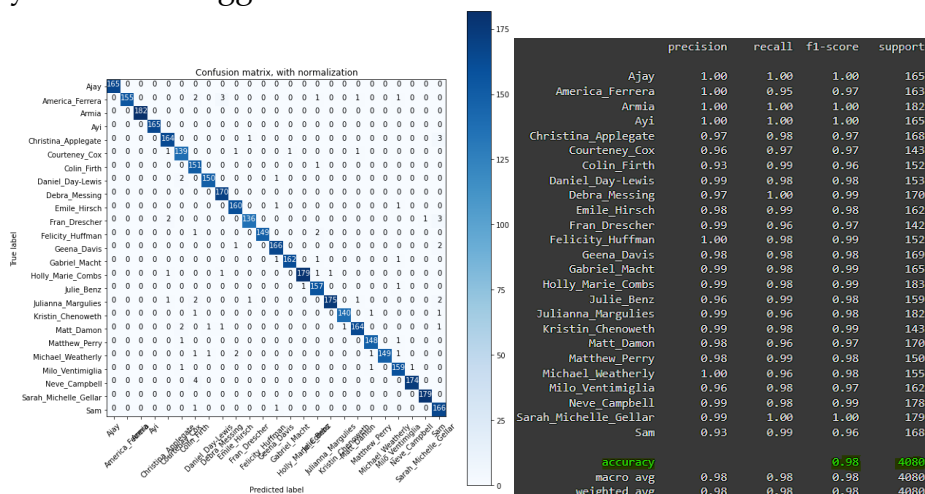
y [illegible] ugge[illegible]

Confusion matrix, with normalization

| True label | | | | | | | | | | | | | | | | | | | | | | | | | | |
|---|---|---|---|---|---|---|---|---|---|---|---|---|---|---|---|---|---|---|---|---|---|---|---|---|---|---|
| Ajay | 165 | 0 | 0 | 0 | 0 | 0 | 0 | 0 | 0 | 0 | 0 | 0 | 0 | 0 | 0 | 0 | 0 | 0 | 0 | 0 | 0 | 0 | 0 | 0 | 0 | 0 |
| America_Ferrera | 0 | 155 | 0 | 0 | 0 | 0 | 2 | 0 | 3 | 0 | 0 | 0 | 0 | 0 | 0 | 1 | 0 | 0 | 1 | 0 | 0 | 1 | 0 | 0 | 0 | 0 |
| Armia | 0 | 0 | 182 | 0 | 0 | 0 | 0 | 0 | 0 | 0 | 0 | 0 | 0 | 0 | 0 | 0 | 0 | 0 | 0 | 0 | 0 | 0 | 0 | 0 | 0 | 0 |
| Ayi | 0 | 0 | 0 | 165 | 0 | 0 | 0 | 0 | 0 | 0 | 0 | 0 | 0 | 0 | 0 | 0 | 0 | 0 | 0 | 0 | 0 | 0 | 0 | 0 | 0 | 0 |
| Christina_Applegate | 0 | 0 | 0 | 0 | 164 | 0 | 0 | 0 | 0 | 0 | 1 | 0 | 0 | 0 | 0 | 0 | 0 | 0 | 0 | 0 | 0 | 0 | 0 | 0 | 0 | 3 |
| Courteney_Cox | 0 | 0 | 0 | 0 | 0 | 139 | 0 | 0 | 0 | 1 | 0 | 0 | 0 | 1 | 0 | 0 | 0 | 0 | 1 | 0 | 0 | 0 | 0 | 0 | 0 | 0 |
| Colin_Firth | 0 | 0 | 0 | 0 | 0 | 0 | 151 | 0 | 0 | 0 | 0 | 0 | 0 | 0 | 1 | 0 | 0 | 0 | 0 | 0 | 0 | 0 | 0 | 0 | 0 | 0 |
| Daniel_Day-Lewis | 0 | 0 | 0 | 0 | 0 | 2 | 0 | 150 | 0 | 0 | 0 | 0 | 0 | 0 | 0 | 0 | 0 | 0 | 0 | 0 | 0 | 0 | 0 | 0 | 0 | 0 |
| Debra_Messing | 0 | 0 | 0 | 0 | 0 | 0 | 0 | 0 | 170 | 0 | 0 | 0 | 0 | 0 | 0 | 0 | 0 | 0 | 0 | 0 | 0 | 0 | 0 | 0 | 0 | 0 |
| Emile_Hirsch | 0 | 0 | 0 | 0 | 0 | 0 | 0 | 0 | 0 | 160 | 0 | 0 | 1 | 0 | 0 | 0 | 0 | 0 | 0 | 0 | 0 | 0 | 1 | 0 | 0 | 0 |
| Fran_Drescher | 0 | 0 | 0 | 0 | 2 | 0 | 0 | 0 | 0 | 0 | 136 | 0 | 0 | 0 | 0 | 0 | 0 | 0 | 0 | 0 | 0 | 0 | 0 | 0 | 1 | 3 |
| Felicity_Huffman | 0 | 0 | 0 | 0 | 0 | 1 | 0 | 0 | 0 | 0 | 0 | 149 | 0 | 0 | 2 | 0 | 0 | 0 | 0 | 0 | 0 | 0 | 0 | 0 | 0 | 0 |
| Geena_Davis | 0 | 0 | 0 | 0 | 0 | 0 | 0 | 0 | 1 | 0 | 0 | 0 | 166 | 0 | 0 | 0 | 0 | 0 | 0 | 0 | 0 | 0 | 0 | 0 | 0 | 2 |
| Gabriel_Macht | 0 | 0 | 0 | 0 | 0 | 0 | 0 | 0 | 0 | 0 | 0 | 0 | 1 | 162 | 0 | 1 | 0 | 0 | 0 | 0 | 0 | 1 | 0 | 0 | 0 | 0 |
| Holly_Marie_Combs | 0 | 0 | 0 | 0 | 1 | 0 | 0 | 0 | 1 | 0 | 0 | 0 | 0 | 0 | 179 | 1 | 1 | 0 | 0 | 0 | 0 | 0 | 0 | 0 | 0 | 0 |
| Julie_Benz | 0 | 0 | 0 | 0 | 0 | 0 | 0 | 0 | 0 | 0 | 0 | 0 | 0 | 0 | 1 | 157 | 0 | 0 | 0 | 0 | 1 | 0 | 0 | 0 | 0 | 0 |
| Julianna_Margulies | 0 | 0 | 0 | 0 | 1 | 0 | 2 | 0 | 0 | 0 | 1 | 0 | 0 | 0 | 0 | 0 | 175 | 0 | 1 | 0 | 0 | 0 | 0 | 0 | 0 | 2 |
| Kristin_Chenoweth | 0 | 0 | 0 | 0 | 0 | 0 | 0 | 0 | 0 | 0 | 0 | 0 | 0 | 0 | 0 | 0 | 0 | 140 | 0 | 1 | 0 | 0 | 0 | 0 | 0 | 1 |
| Matt_Damon | 0 | 0 | 0 | 0 | 0 | 2 | 1 | 1 | 0 | 0 | 0 | 0 | 0 | 0 | 0 | 0 | 0 | 1 | 164 | 0 | 0 | 0 | 0 | 0 | 0 | 1 |
| Matthew_Perry | 0 | 0 | 0 | 0 | 0 | 1 | 0 | 0 | 0 | 0 | 0 | 0 | 0 | 0 | 0 | 0 | 0 | 0 | 0 | 148 | 0 | 1 | 0 | 0 | 0 | 0 |
| Michael_Weatherly | 0 | 0 | 0 | 0 | 0 | 1 | 1 | 0 | 2 | 0 | 0 | 0 | 0 | 0 | 0 | 0 | 0 | 0 | 0 | 0 | 149 | 1 | 0 | 0 | 0 | 0 |
| Milo_Ventimiglia | 0 | 0 | 0 | 0 | 0 | 1 | 0 | 0 | 0 | 0 | 0 | 0 | 0 | 0 | 0 | 0 | 0 | 0 | 0 | 1 | 0 | 159 | 0 | 0 | 0 | 1 |
| Neve_Campbell | 0 | 0 | 0 | 0 | 0 | 4 | 0 | 0 | 0 | 0 | 0 | 0 | 0 | 0 | 0 | 0 | 0 | 0 | 0 | 0 | 0 | 0 | 174 | 0 | 0 | 0 |
| Sarah_Michelle_Gellar | 0 | 0 | 0 | 0 | 0 | 0 | 0 | 0 | 0 | 0 | 0 | 0 | 0 | 0 | 0 | 0 | 0 | 0 | 0 | 0 | 0 | 0 | 0 | 179 | 0 | 0 |
| Sam | 0 | 0 | 0 | 0 | 0 | 1 | 0 | 0 | 1 | 0 | 0 | 0 | 0 | 0 | 0 | 1 | 0 | 0 | 0 | 0 | 0 | 0 | 0 | 0 | 0 | 166 |

Ajay America_Ferrera Armia Ayi Christina_Applegate Courteney_Cox Colin_Firth Daniel_Day-Lewis Debra_Messing Emile_Hirsch Fran_Drescher Felicity_Huffman Geena_Davis Gabriel_Macht Holly_Marie_Combs Julie_Benz Julianna_Margulies Kristin_Chenoweth Matt_Damon Matthew_Perry Michael_Weatherly Milo_Ventimiglia Neve_Campbell Sam Sarah_Michelle_Gellar

Predicted label

175 150 125 100 75 50 25 0

| | precision | recall | f1-score | support |
|---|---|---|---|---|
| Ajay | 1.00 | 1.00 | 1.00 | 165 |
| America_Ferrera | 1.00 | 0.95 | 0.97 | 163 |
| Armia | 1.00 | 1.00 | 1.00 | 182 |
| Ayi | 1.00 | 1.00 | 1.00 | 165 |
| Christina_Applegate | 0.97 | 0.98 | 0.97 | 168 |
| Courteney_Cox | 0.96 | 0.97 | 0.97 | 143 |
| Colin_Firth | 0.93 | 0.99 | 0.96 | 152 |
| Daniel_Day-Lewis | 0.99 | 0.98 | 0.98 | 153 |
| Debra_Messing | 0.97 | 1.00 | 0.99 | 170 |
| Emile_Hirsch | 0.98 | 0.99 | 0.98 | 162 |
| Fran_Drescher | 0.99 | 0.96 | 0.97 | 142 |
| Felicity_Huffman | 1.00 | 0.98 | 0.99 | 152 |
| Geena_Davis | 0.98 | 0.98 | 0.98 | 169 |
| Gabriel_Macht | 0.99 | 0.98 | 0.99 | 165 |
| Holly_Marie_Combs | 0.99 | 0.98 | 0.99 | 183 |
| Julie_Benz | 0.96 | 0.99 | 0.98 | 159 |
| Julianna_Margulies | 0.99 | 0.96 | 0.98 | 182 |
| Kristin_Chenoweth | 0.99 | 0.98 | 0.99 | 143 |
| Matt_Damon | 0.98 | 0.96 | 0.97 | 170 |
| Matthew_Perry | 0.98 | 0.99 | 0.98 | 150 |
| Michael_Weatherly | 1.00 | 0.96 | 0.98 | 155 |
| Milo_Ventimiglia | 0.96 | 0.98 | 0.97 | 162 |
| Neve_Campbell | 0.99 | 0.98 | 0.99 | 178 |
| Sarah_Michelle_Gellar | 0.99 | 1.00 | 1.00 | 179 |
| Sam | 0.93 | 0.99 | 0.96 | 168 |
| | | | | |
| accuracy | | | 0.98 | 4080 |
| macro avg | 0.98 | 0.98 | 0.98 | 4080 |
| weighted avg | 0.98 | 0.98 | 0.98 | 4080 |